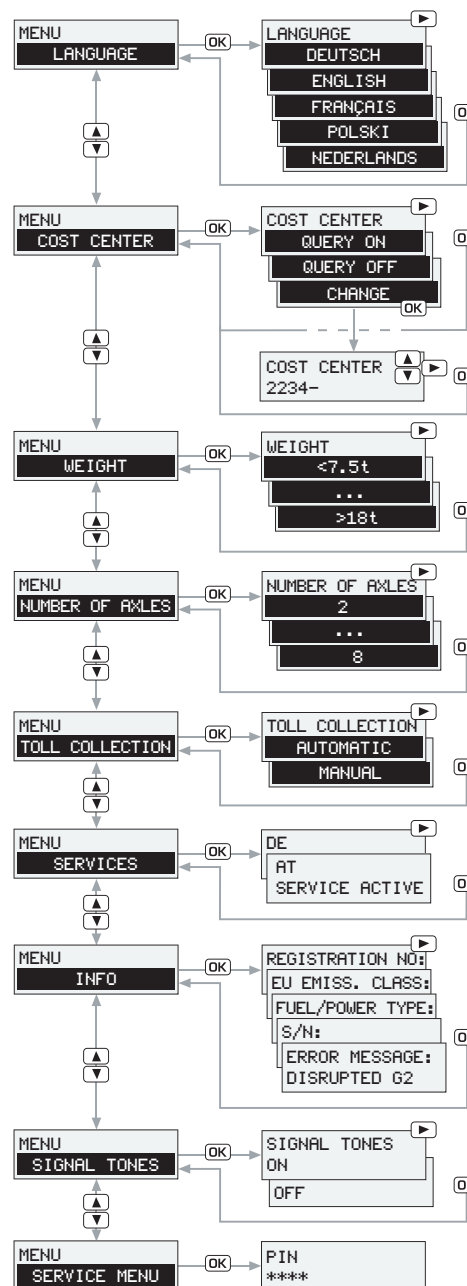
MENU
LANGUAGE

OK

LANGUAGE
DEUTSCH
ENGLISH
FRANÇAIS
POLSKI
NEDERLANDS

OK

MENU
COST CENTER

OK

COST CENTER
QUERY ON
QUERY OFF
CHANGE
OK

OK

COST CENTER
2234-

OK

MENU
WEIGHT

OK

WEIGHT
<7.5t
...
>18t

OK

MENU
NUMBER OF AXLES

OK

NUMBER OF AXLES
2
...
8

OK

MENU
TOLL COLLECTION

OK

TOLL COLLECTION
AUTOMATIC
MANUAL

OK

MENU
SERVICES

OK

DE
AT
SERVICE ACTIVE

OK

MENU
INFO

OK

REGISTRATION NO:
EU EMISS. CLASS:
FUEL/POWER TYPE:
S/N:
ERROR MESSAGE:
DISRUPTED G2

OK

MENU
SIGNAL TONES

OK

SIGNAL TONES
ON
OFF

OK

MENU
SERVICE MENU

OK

PIN
****